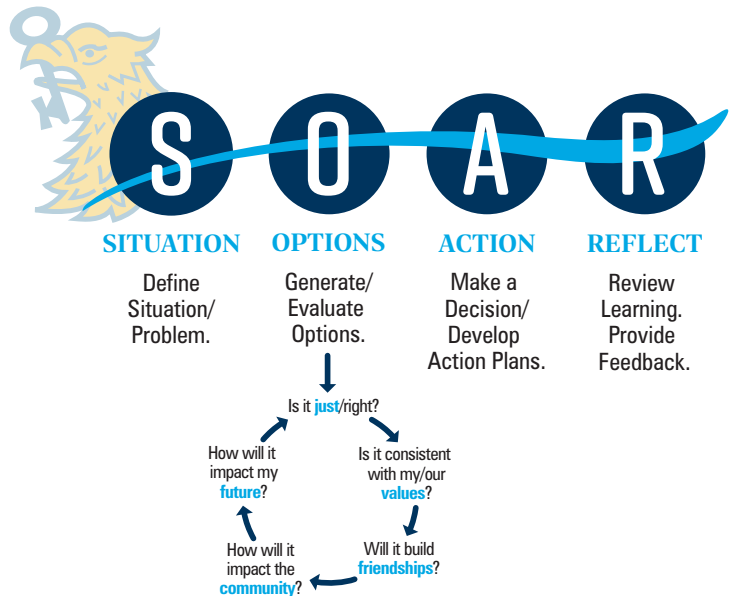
S O A R

SITUATION
Define Situation/ Problem.

OPTIONS
Generate/ Evaluate Options.

ACTION
Make a Decision/ Develop Action Plans.

REFLECT
Review Learning. Provide Feedback.

Is it just/right?

Is it consistent with my/our values?

Will it build friendships?

How will it impact the community?

How will it impact my future?